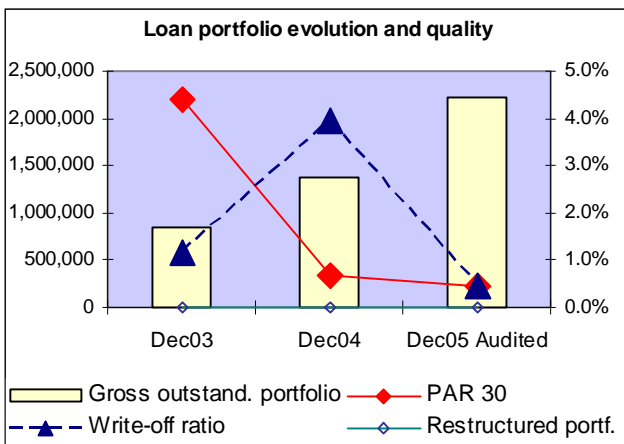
Loan portfolio evolution and quality

2,500,000
2,000,000
1,500,000
1,000,000
500,000
0

5.0%
4.0%
3.0%
2.0%
1.0%
0.0%

Dec03
Dec04
Dec05 Audited

Gross outstand. portfolio
PAR 30
Write-off ratio
Restructured portf.